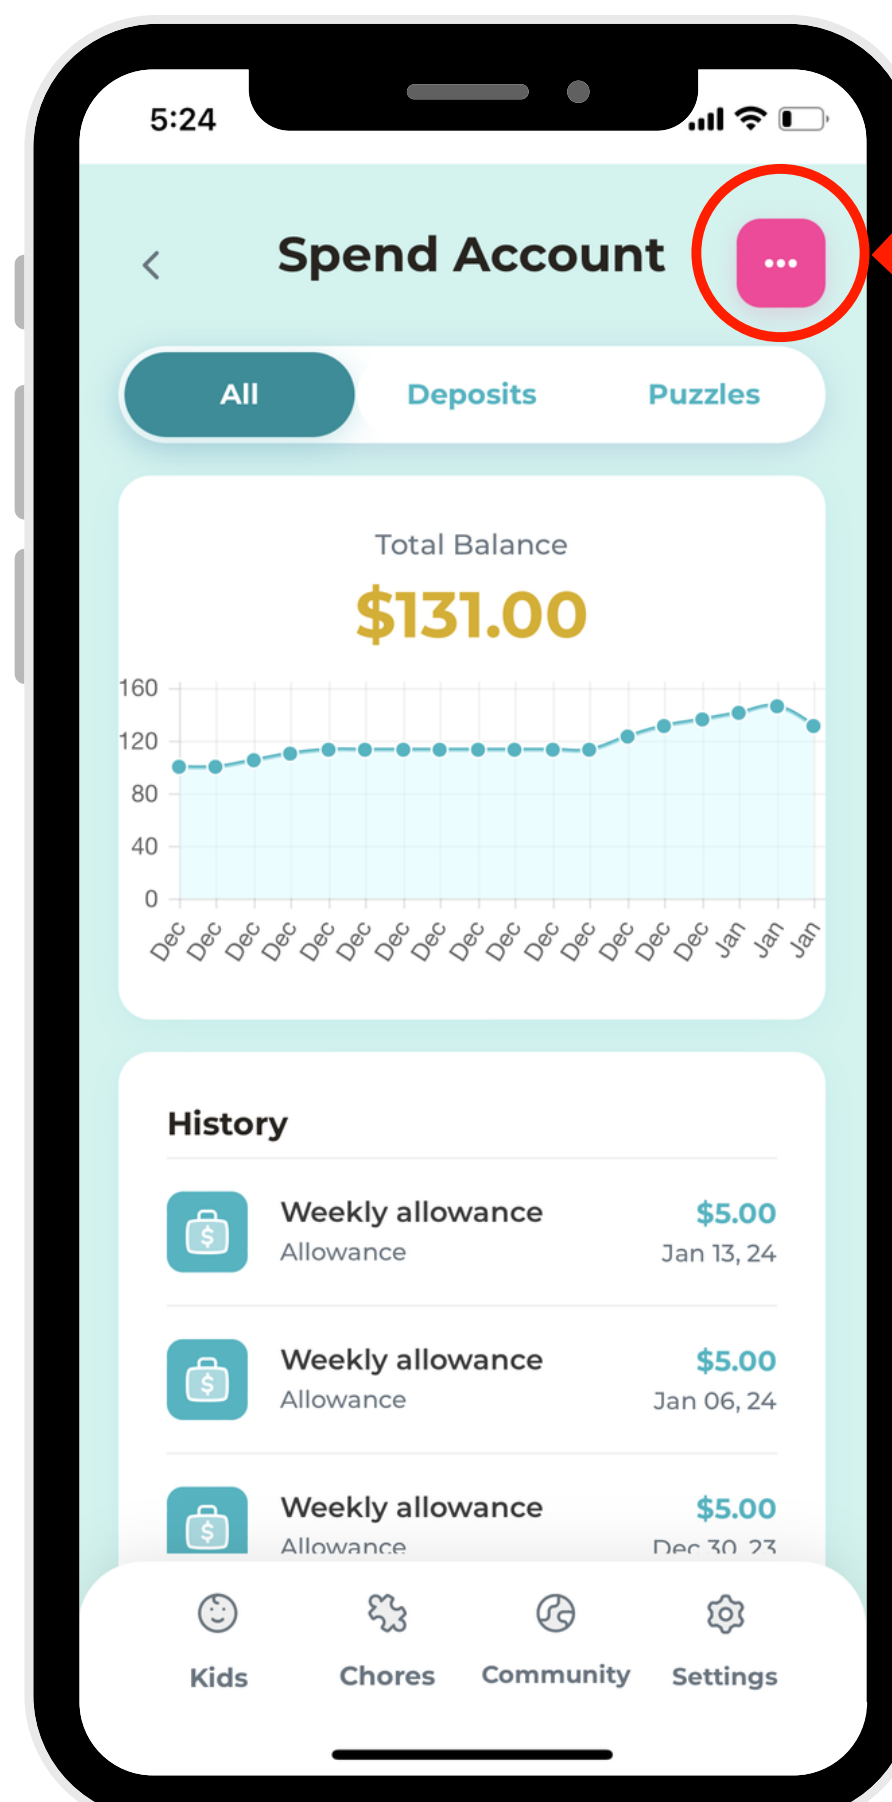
5:24

Spend Account

All Deposits Puzzles

Total Balance

$131.00

160
120
80
40
0

Dec Dec Dec Dec Dec Dec Dec Dec Dec Dec Dec Dec Dec Dec Dec Jan Jan Jan

History

Weekly allowance
Allowance
$5.00
Jan 13, 24

Weekly allowance
Allowance
$5.00
Jan 06, 24

Weekly allowance
Allowance
$5.00
Dec 30, 23

Kids Chores Community Settings